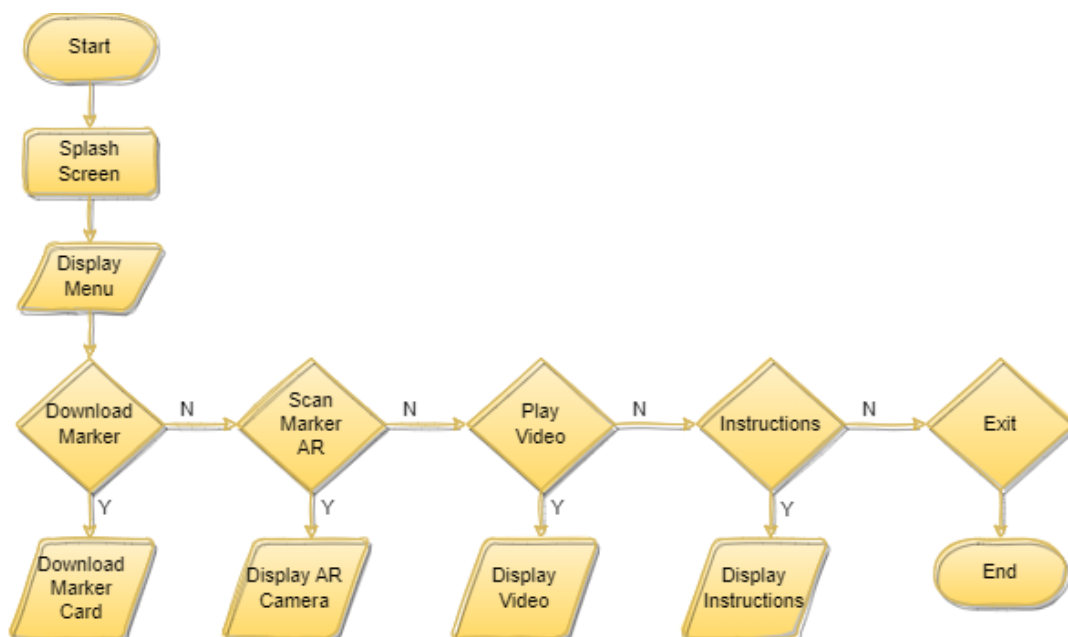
Start

Splash Screen

Display Menu

Download Marker

N

Scan Marker AR

N

Play Video

N

Instructions

N

Exit

Y

Y

Y

Y

Download Marker Card

Display AR Camera

Display Video

Display Instructions

End